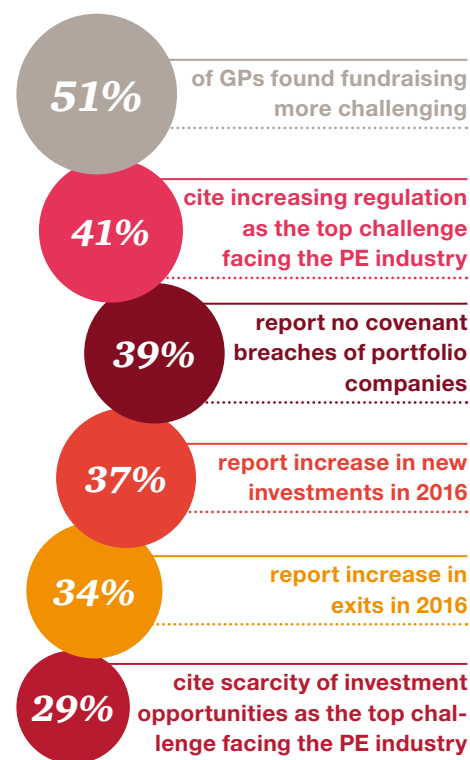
51% of GPs found fundraising more challenging

41% cite increasing regulation as the top challenge facing the PE industry

39% report no covenant breaches of portfolio companies

37% report increase in new investments in 2016

34% report increase in exits in 2016

29% cite scarcity of investment opportunities as the top challenge facing the PE industry